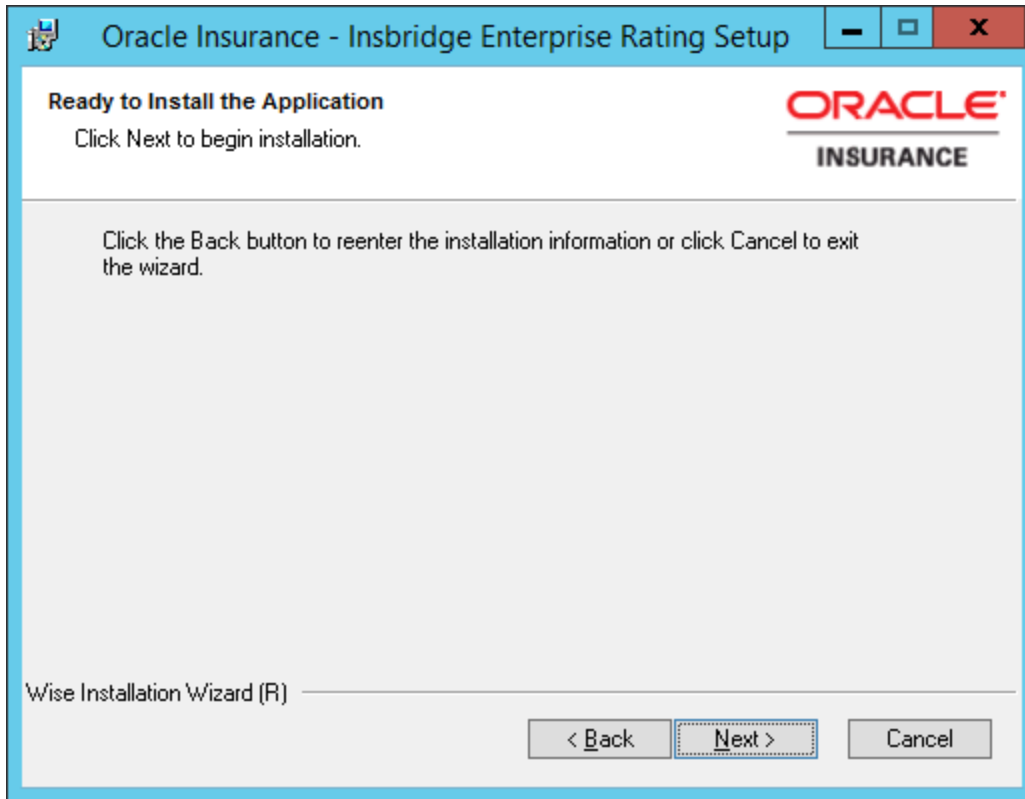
Oracle Insurance - Insbridge Enterprise Rating Setup

Ready to Install the Application

Click Next to begin installation.

ORACLE

INSURANCE

Click the Back button to reenter the installation information or click Cancel to exit the wizard.

Wise Installation Wizard (R)

< Back

Next >

Cancel